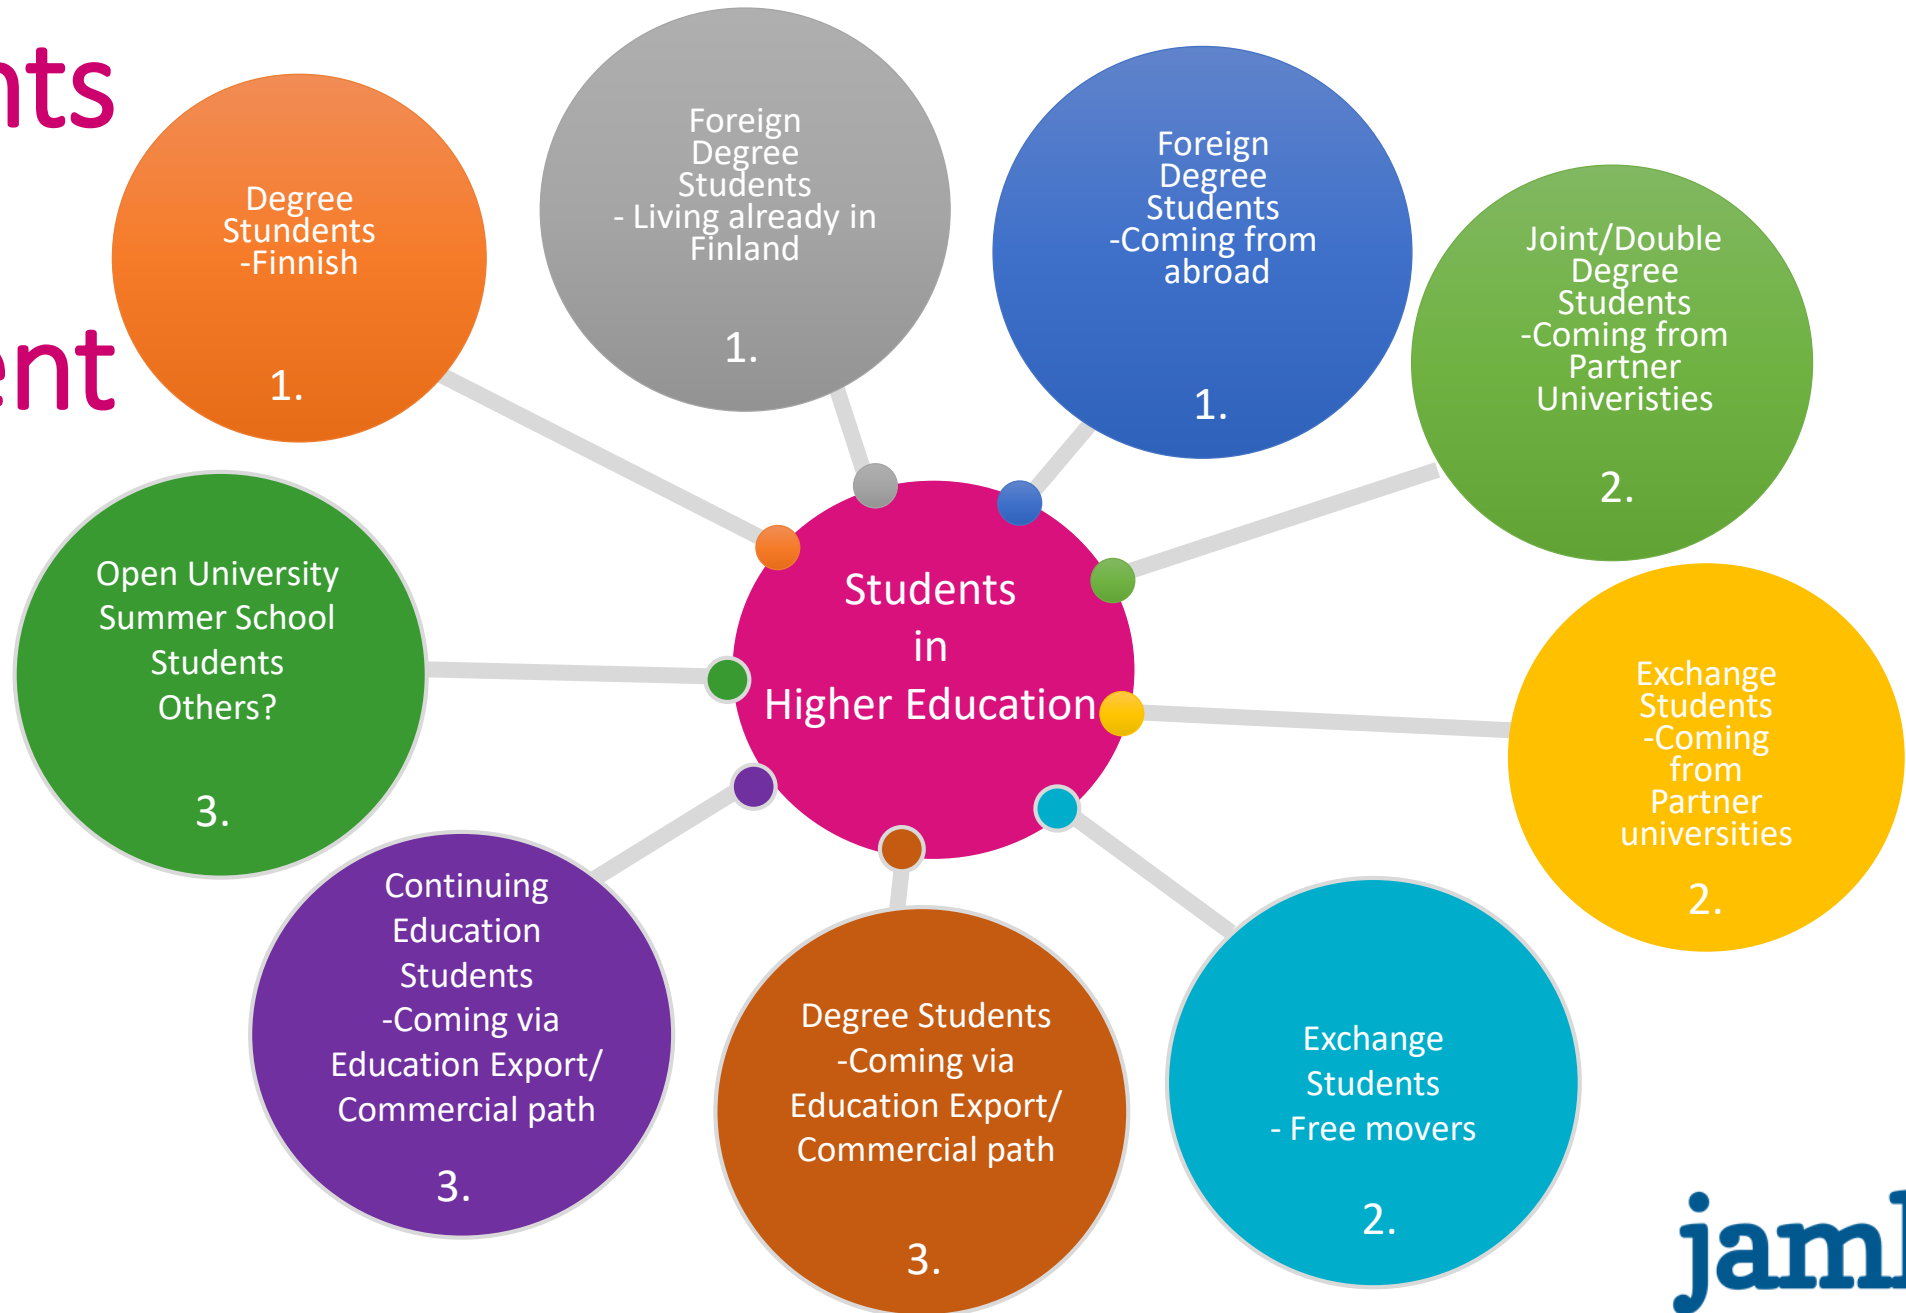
nts

ent

Students in Higher Education

Degree Stundents -Finnish

1.

Foreign Degree Students - Living already in Finland

1.

Foreign Degree Students -Coming from abroad

1.

Joint/Double Degree Students -Coming from Partner Univeristies

2.

Exchange Students -Coming from Partner universities

2.

Exchange Students - Free movers

2.

Degree Students -Coming via Education Export/ Commercial path

3.

Continuing Education Students -Coming via Education Export/ Commercial path

3.

Open University Summer School Students Others?

3.

jaml